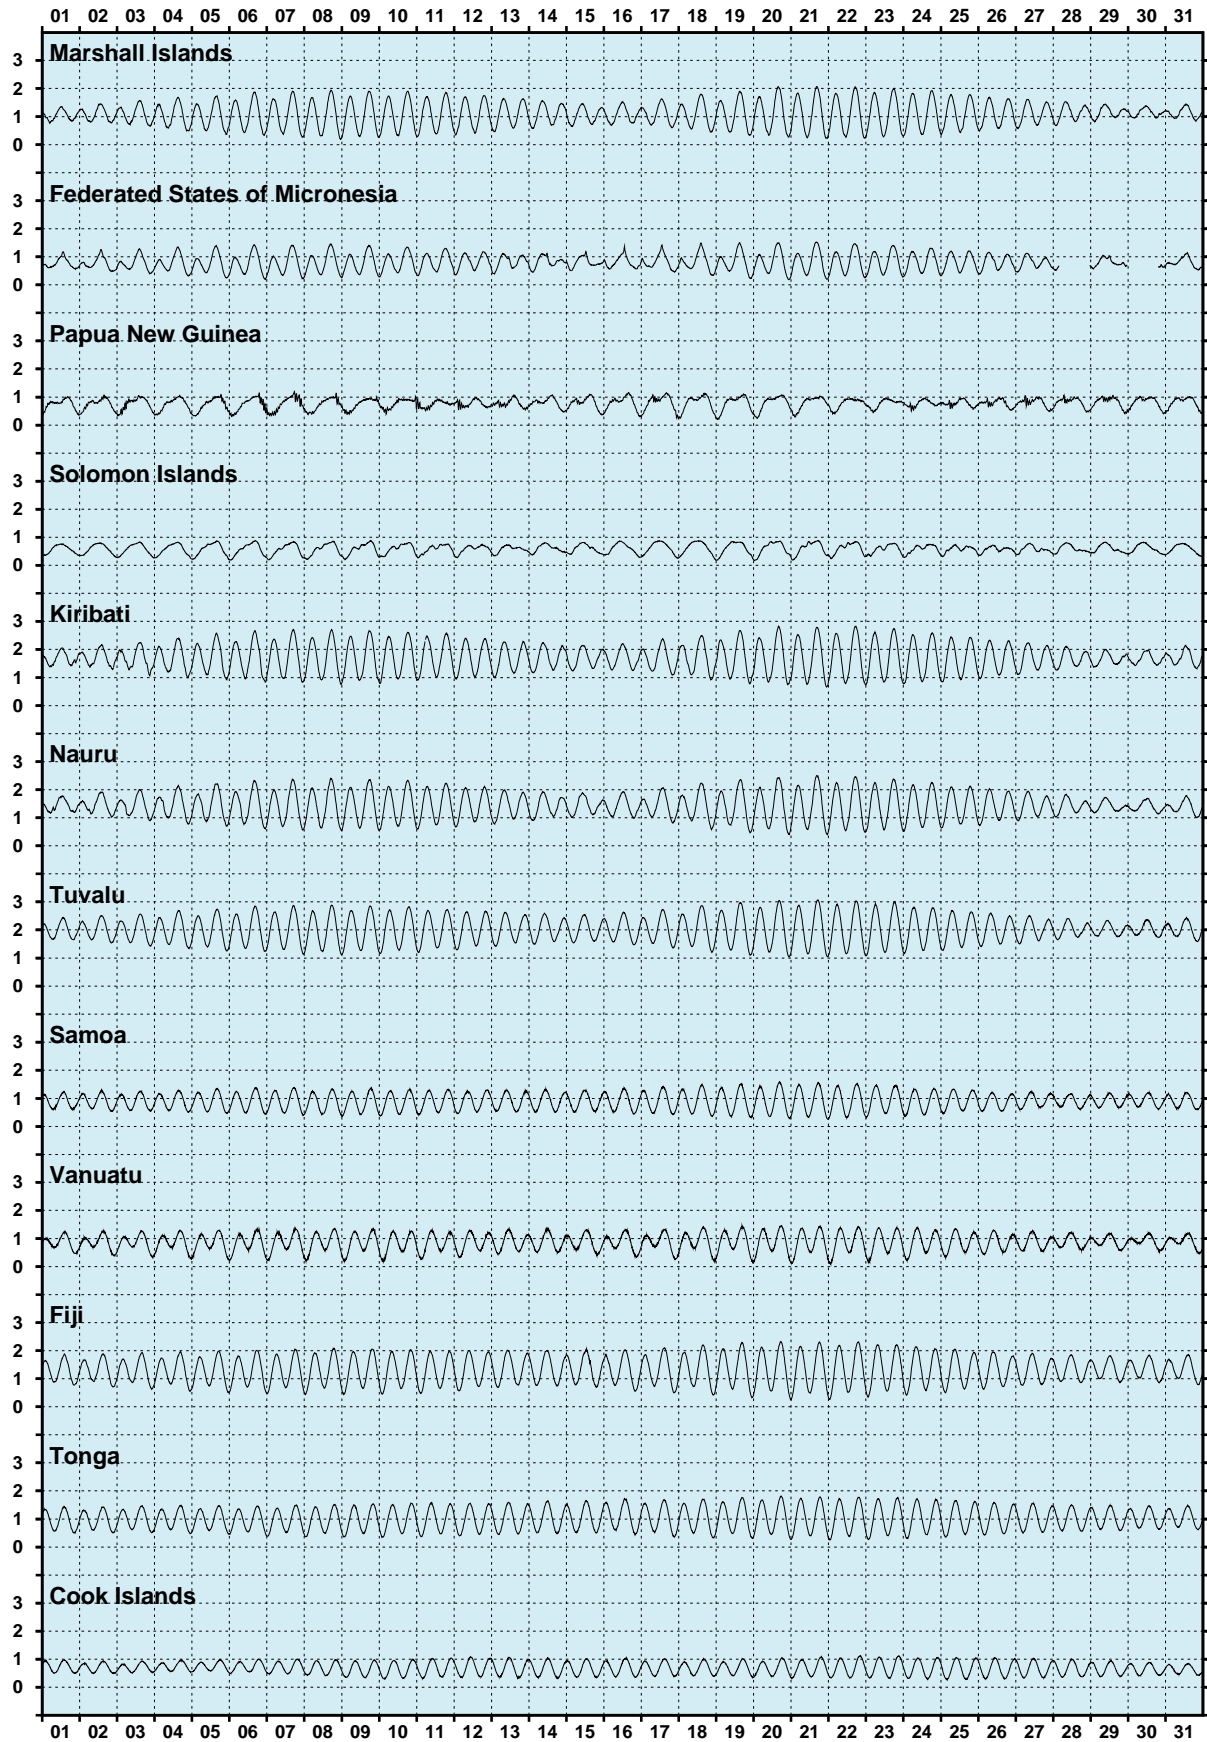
01 02 03 04 05 06 07 08 09 10 11 12 13 14 15 16 17 18 19 20 21 22 23 24 25 26 27 28 29 30 31

Marshall Islands
3
2
1
0

Federated States of Micronesia
3
2
1
0

Papua New Guinea
3
2
1
0

Solomon Islands
3
2
1
0

Kiribati
3
2
1
0

Nauru
3
2
1
0

Tuvalu
3
2
1
0

Samoa
3
2
1
0

Vanuatu
3
2
1
0

Fiji
3
2
1
0

Tonga
3
2
1
0

Cook Islands
3
2
1
0

01 02 03 04 05 06 07 08 09 10 11 12 13 14 15 16 17 18 19 20 21 22 23 24 25 26 27 28 29 30 31